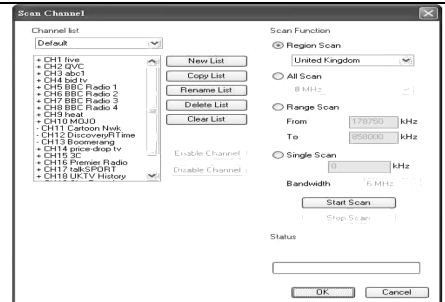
Scan Channel

Channel list

Default

+ CH1 five
+ CH2 QVC
+ CH3 abc1
+ CH4 bid tv
+ CH5 BBC Radio 1
+ CH6 BBC Radio 2
+ CH7 BBC Radio 3
+ CH8 BBC Radio 4
+ CH9 heat
+ CH10 MOJO
- CH11 Cartoon Nwk
- CH12 Discovery RTime
- CH13 Boomerang
+ CH14 price-drop tv
+ CH15 3C
+ CH16 Premier Radio
+ CH17 talkSPORT
+ CH18 UKTV History

New List
Copy List
Rename List
Delete List
Clear List

Enable Channel
Disable Channel

Scan Function

Region Scan

United Kingdom

All Scan

8 MHz

Range Scan

From 178750 kHz

To 858000 kHz

Single Scan

0 kHz

Bandwidth 6 MHz

Start Scan

Stop Scan

Status

OK

Cancel